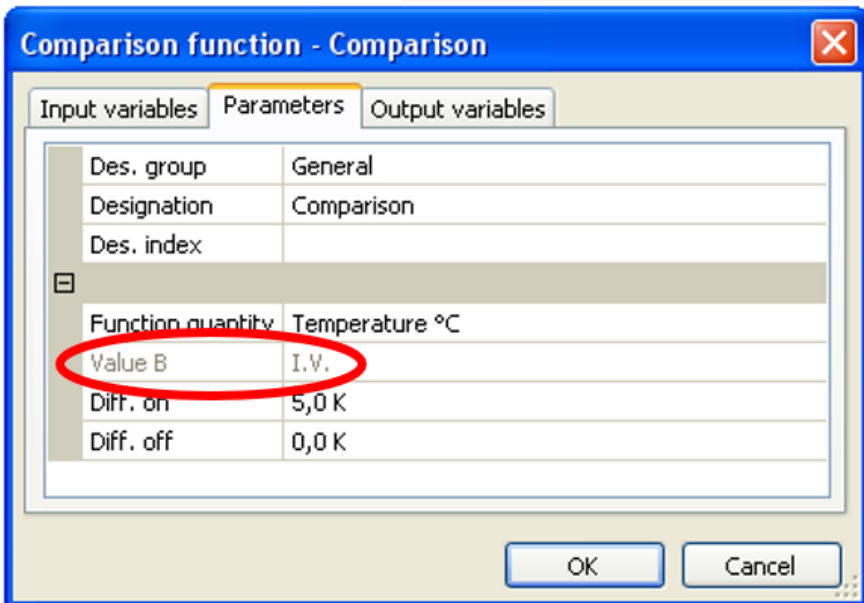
Comparison function - Comparison

Input variables | Parameters | Output variables

| | |
|---|---|
| Des. group | General |
| Designation | Comparison |
| Des. index | |
| ⊟ | |
| Function quantity | Temperature °C |
| Value B | I.V. |
| Diff. on | 5,0 K |
| Diff. off | 0,0 K |

OK | Cancel